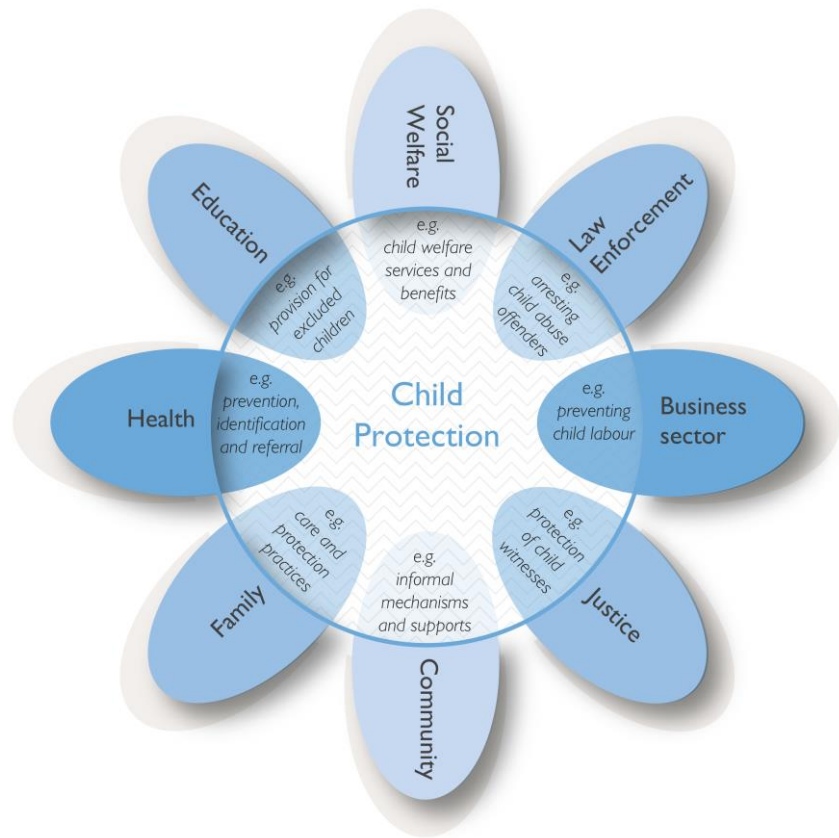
Social Welfare

e.g. child welfare services and benefits

Law Enforcement

e.g. arresting child abuse offenders

Business sector

e.g. preventing child labour

Justice

e.g. protection of child witnesses

Community

e.g. informal mechanisms and supports

Family

e.g. care and protection practices

Health

e.g. prevention, identification and referral

Education

e.g. provision for excluded children

Child Protection